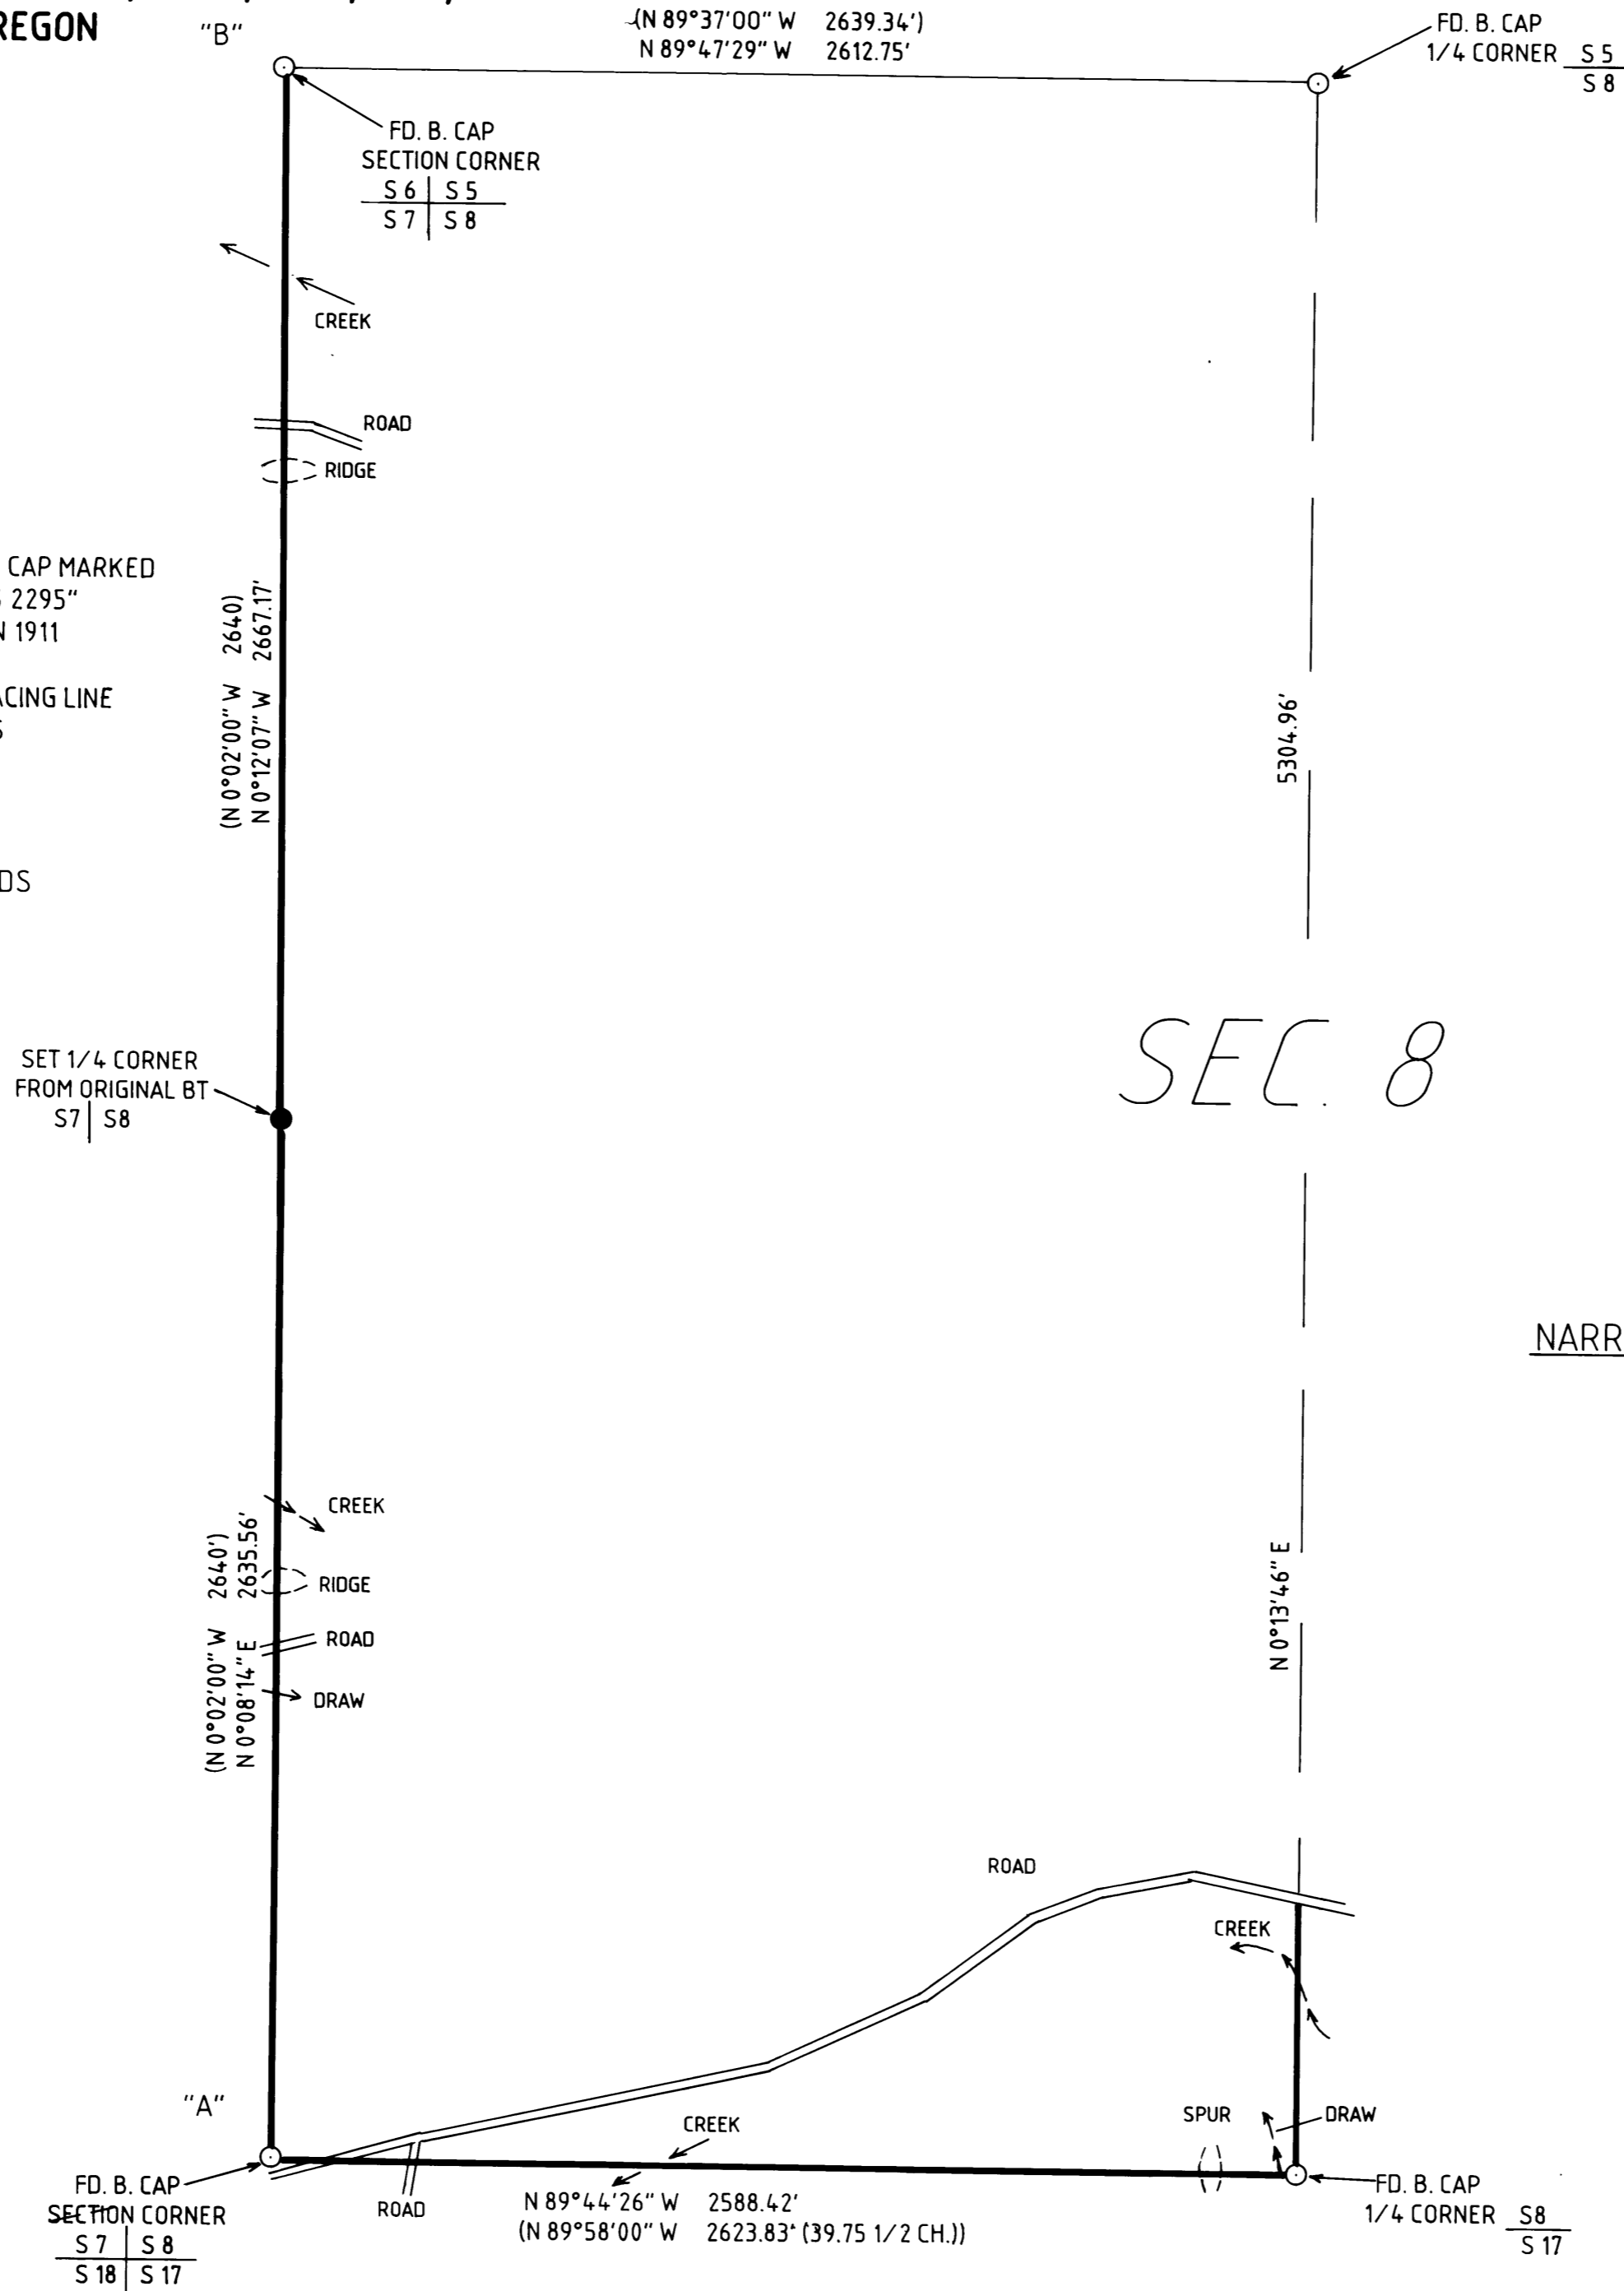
REGON

"B"

(N 89°37'00" W 2639.34')
N 89°47'29" W 2612.75'

FD. B. CAP
1/4 CORNER $\frac{S5}{S8}$

FD. B. CAP
SECTION CORNER

| S 6 | S 5 |
|---|---|
| S 7 | S 8 |

CREEK

ROAD

RIDGE

CAP MARKED
2295"
N 1911

ACING LINE

DS

(N 0°02'00" W 2640)
N 0°12'07" W 2667.17'

5304.96'

SET 1/4 CORNER
FROM ORIGINAL BT
S7 | S8

SEC. 8

NARR

CREEK

RIDGE

ROAD

DRAW

(N 0°02'00" W 2640')
N 0°08'14" E 2635.56'

N 0°13'46" E

ROAD

CREEK

"A"

CREEK

SPUR

DRAW

FD. B. CAP
SECTION CORNER

| S 7 | S 8 |
|---|---|
| S 18 | S 17 |

ROAD

N 89°44'26" W 2588.42'
(N 89°58'00" W 2623.83' (39.75 1/2 CH.))

FD. B. CAP
1/4 CORNER $\frac{S8}{S17}$